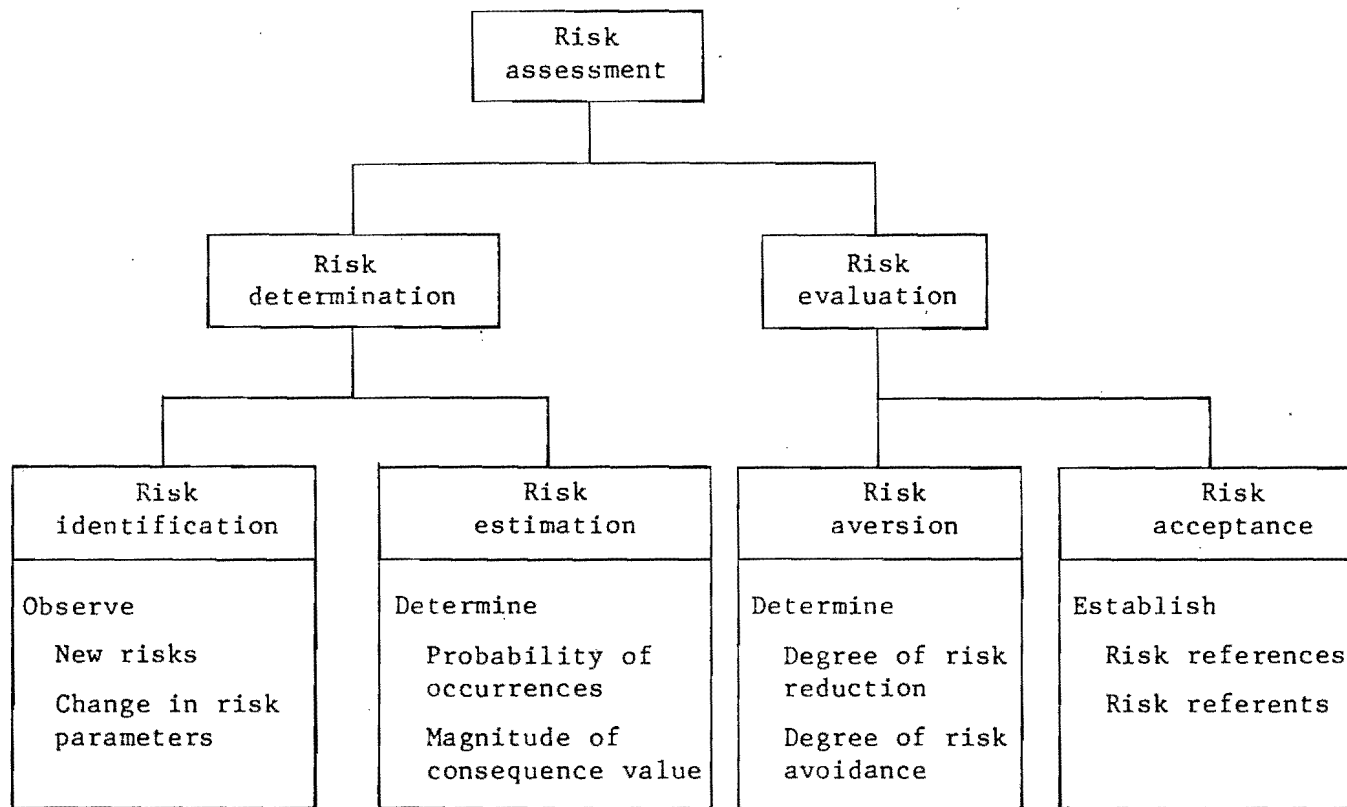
Risk assessment

Risk determination

Risk evaluation

Risk identification

Observe

New risks

Change in risk parameters

Risk estimation

Determine

Probability of occurrences

Magnitude of consequence value

Risk aversion

Determine

Degree of risk reduction

Degree of risk avoidance

Risk acceptance

Establish

Risk references

Risk referents